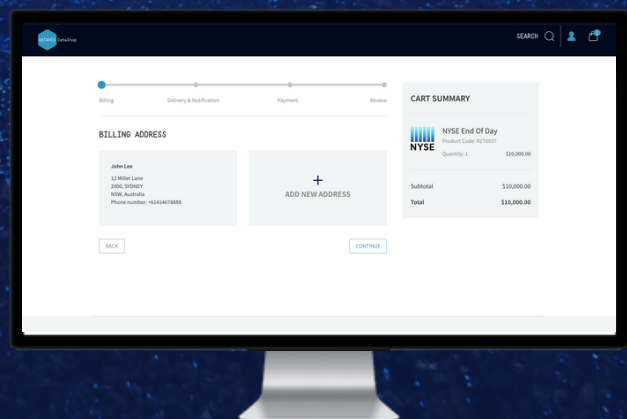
DataShop

SEARCH

Billing
Delivery & Notification
Payment
Review

BILLING ADDRESS

John Lee
12 Miller Lane
2000, SYDNEY
NSW, Australia
Phone number: +61414678880

+
ADD NEW ADDRESS

BACK

CONTINUE

CART SUMMARY

NYSE
NYSE End Of Day
Product Code: RZ7003T
Quantity: 1
$10,000.00

Subtotal
$10,000.00

Total
$10,000.00